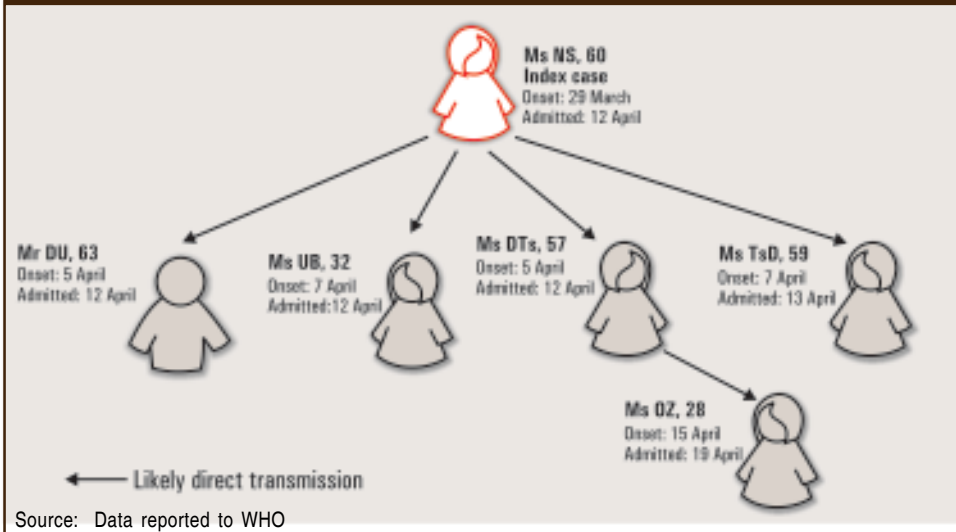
Ms NS, 60
Index case
Onset: 29 March
Admitted: 12 April

Mr DU, 63
Onset: 5 April
Admitted: 12 April

Ms UB, 32
Onset: 7 April
Admitted:12 April

Ms DTs, 57
Onset: 5 April
Admitted: 12 April

Ms TsD, 59
Onset: 7 April
Admitted: 13 April

Ms OZ, 28
Onset: 15 April
Admitted: 19 April

Likely direct transmission

Source: Data reported to WHO